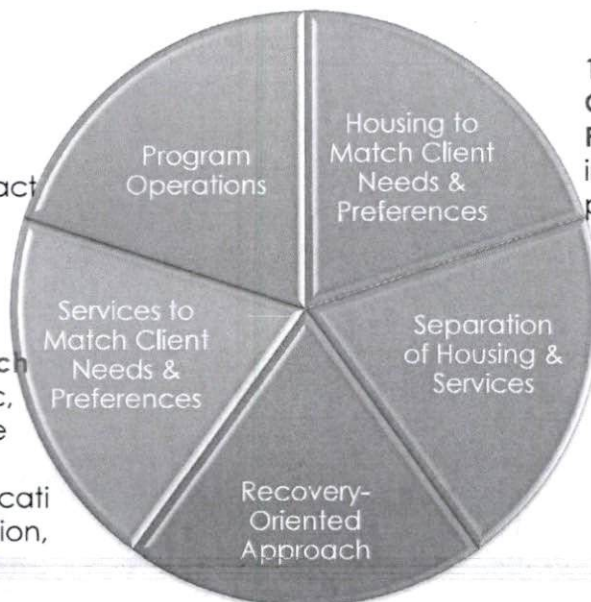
act

ch
c,
e

cati
ion,

Program Operations

Housing to Match Client Needs & Preferences

Separation of Housing & Services

Recovery-Oriented Approach

Services to Match Client Needs & Preferences

1
C
F
i
p